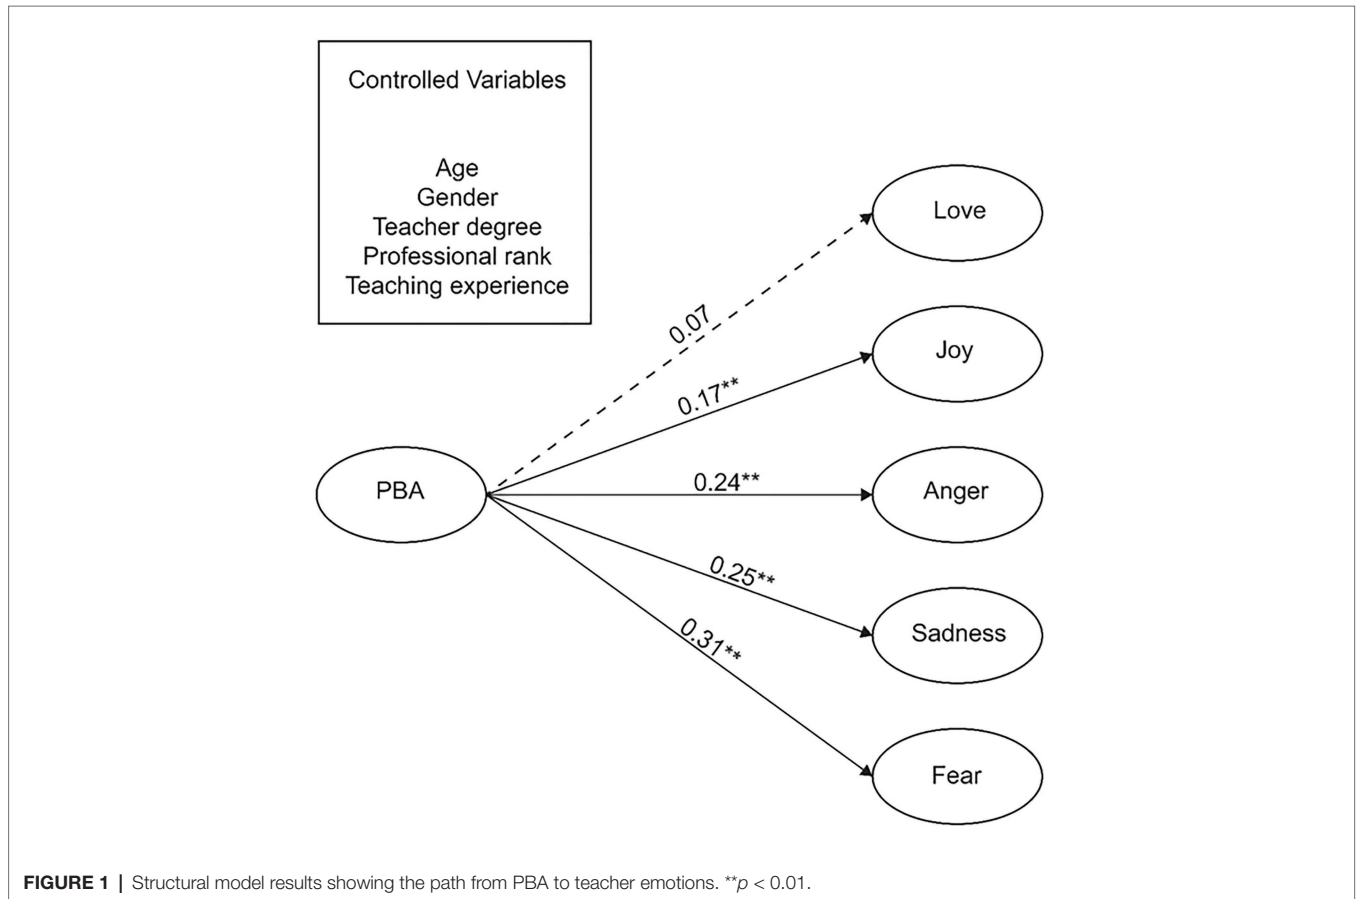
Controlled Variables

Age
Gender
Teacher degree
Professional rank
Teaching experience

Love

Joy

Anger

Sadness

Fear

PBA

0.07

0.17**

0.24**

0.25**

0.31**

**FIGURE 1** | Structural model results showing the path from PBA to teacher emotions. **$p$ < 0.01.